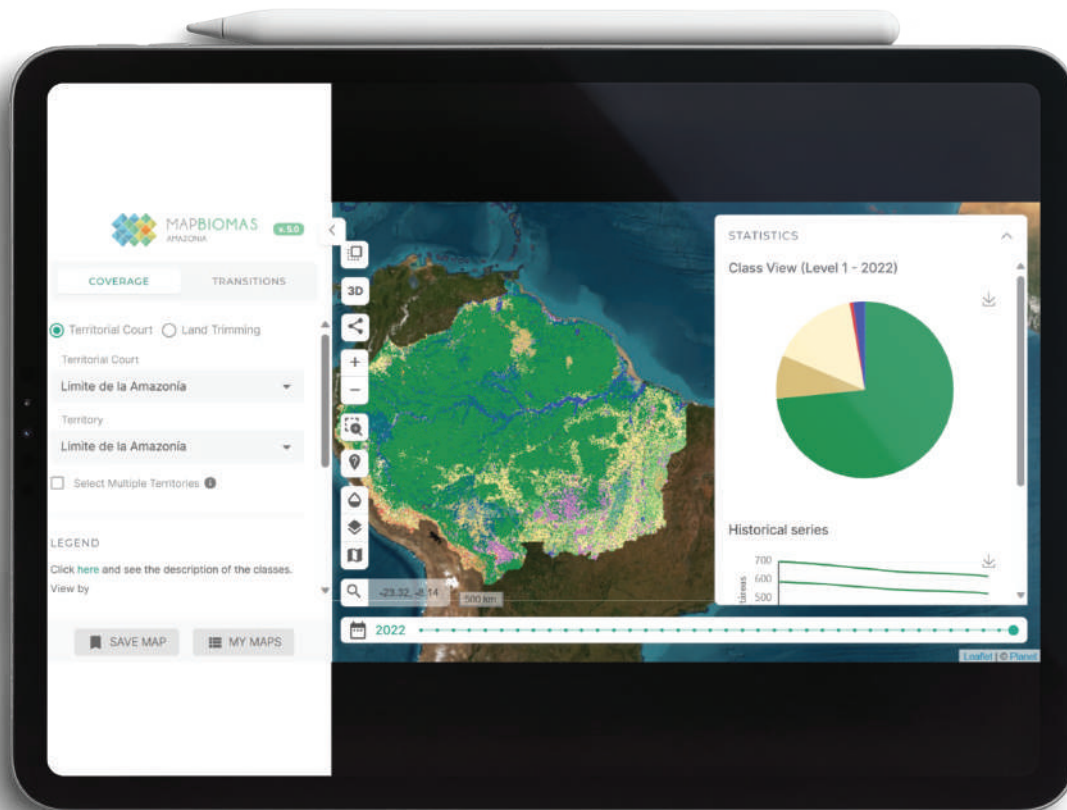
MAPBIOMAS AMAZONIA v.5.0

COVERAGE

TRANSITIONS

Territorial Court Land Trimming

Territorial Court

Limite de la Amazonía

Territory

Limite de la Amazonía

Select Multiple Territories

LEGEND

Click here and see the description of the classes.

View by

SAVE MAP

MY MAPS

3D

-23.32, -8.14

500 km

2022

STATISTICS

Class View (Level 1 - 2022)

Historical series

700

600

500

Leaflet | © Planet